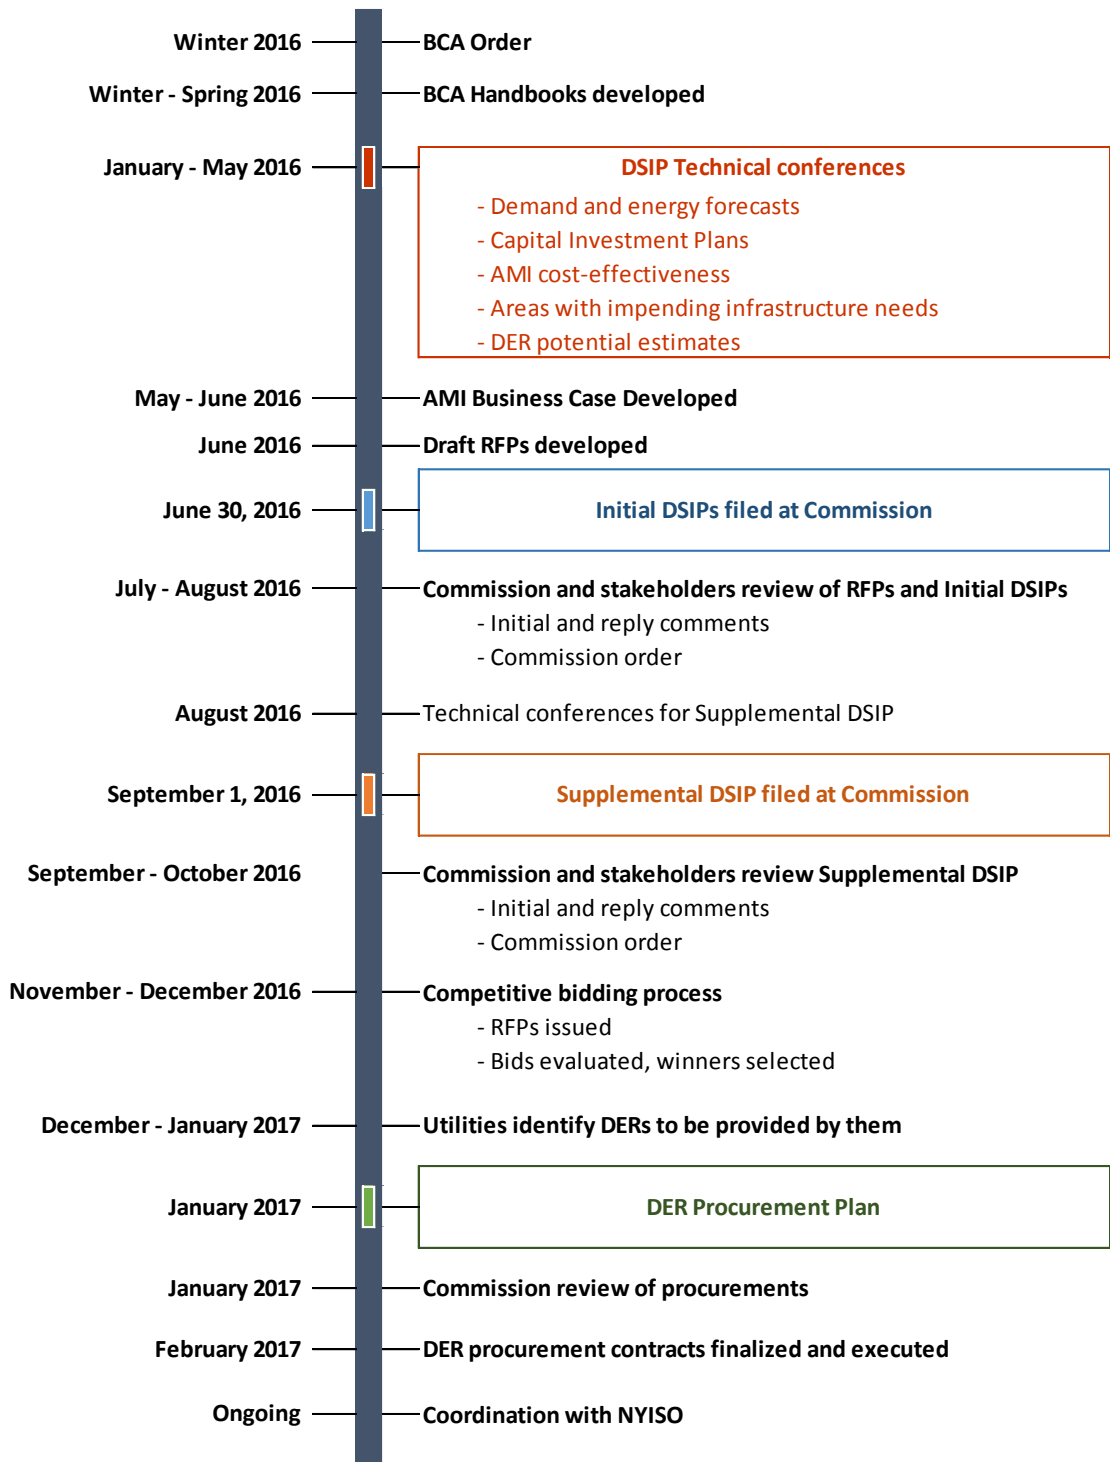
Winter 2016 BCA Order

Winter - Spring 2016 BCA Handbooks developed

January - May 2016 DSIP Technical conferences
- Demand and energy forecasts
- Capital Investment Plans
- AMI cost-effectiveness
- Areas with impending infrastructure needs
- DER potential estimates

May - June 2016 AMI Business Case Developed

June 2016 Draft RFPs developed

June 30, 2016 Initial DSIPs filed at Commission

July - August 2016 Commission and stakeholders review of RFPs and Initial DSIPs
- Initial and reply comments
- Commission order

August 2016 Technical conferences for Supplemental DSIP

September 1, 2016 Supplemental DSIP filed at Commission

September - October 2016 Commission and stakeholders review Supplemental DSIP
- Initial and reply comments
- Commission order

November - December 2016 Competitive bidding process
- RFPs issued
- Bids evaluated, winners selected

December - January 2017 Utilities identify DERs to be provided by them

January 2017 DER Procurement Plan

January 2017 Commission review of procurements

February 2017 DER procurement contracts finalized and executed

Ongoing Coordination with NYISO